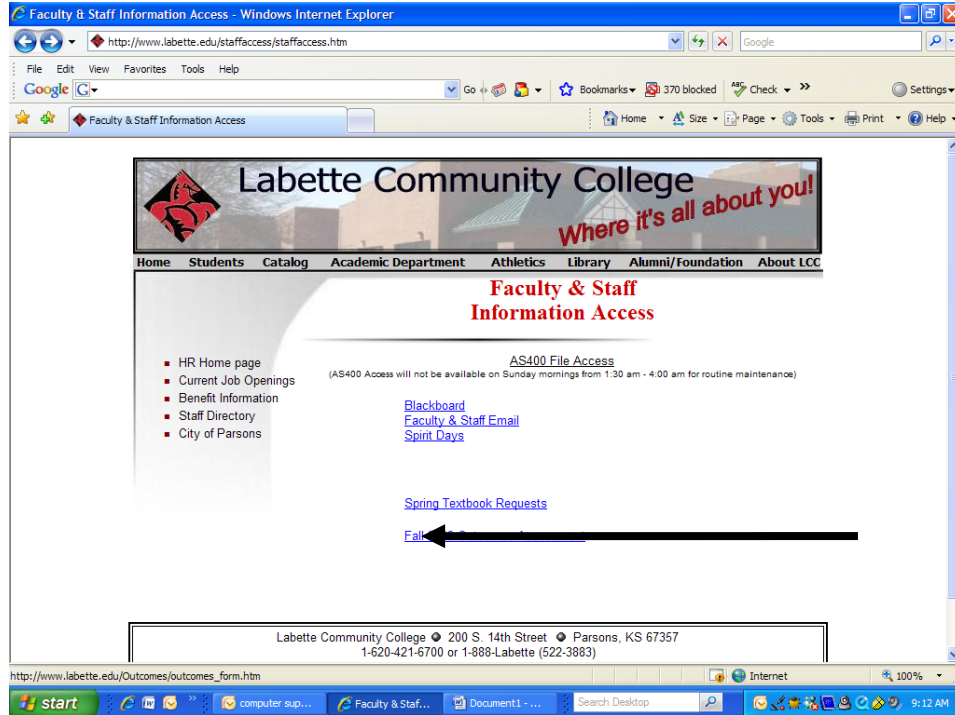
Faculty & Staff Information Access - Windows Internet Explorer

http://www.labette.edu/staffaccess/staffaccess.htm

Google

File Edit View Favorites Tools Help

Google G

Go Bookmarks 370 blocked Check Settings

Faculty & Staff Information Access

Home Size Page Tools Print Help

Labette Community College

Where it's all about you!

Home Students Catalog Academic Department Athletics Library Alumni/Foundation About LCC

Faculty & Staff
Information Access

- HR Home page
- Current Job Openings
- Benefit Information
- Staff Directory
- City of Parsons

AS400 File Access
(AS400 Access will not be available on Sunday mornings from 1:30 am - 4:00 am for routine maintenance)

Blackboard
Faculty & Staff Email
Spirit Days

Spring Textbook Requests

Fall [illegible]

Labette Community College 200 S. 14th Street Parsons, KS 67357
1-620-421-6700 or 1-888-Labette (522-3883)

http://www.labette.edu/Outcomes/outcomes_form.htm

Internet 100%

start computer sup... Faculty & Staf... Document1 - ... Search Desktop 9:12 AM